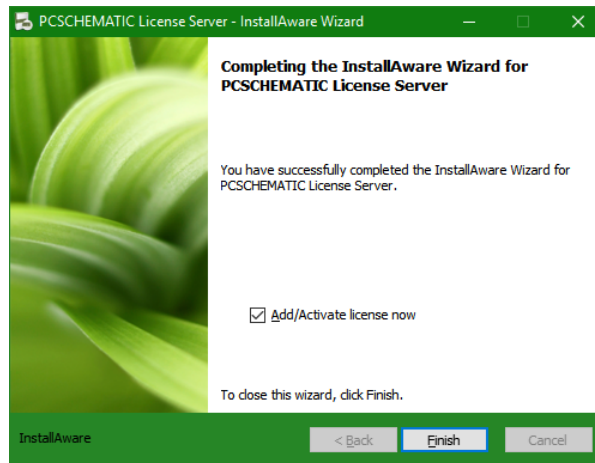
PCSCHEMATIC License Server - InstallAware Wizard

Completing the InstallAware Wizard for PCSCHEMATIC License Server

You have successfully completed the InstallAware Wizard for PCSCHEMATIC License Server.

☑ Add/Activate license now

To close this wizard, click Finish.

InstallAware

< Back

Finish

Cancel